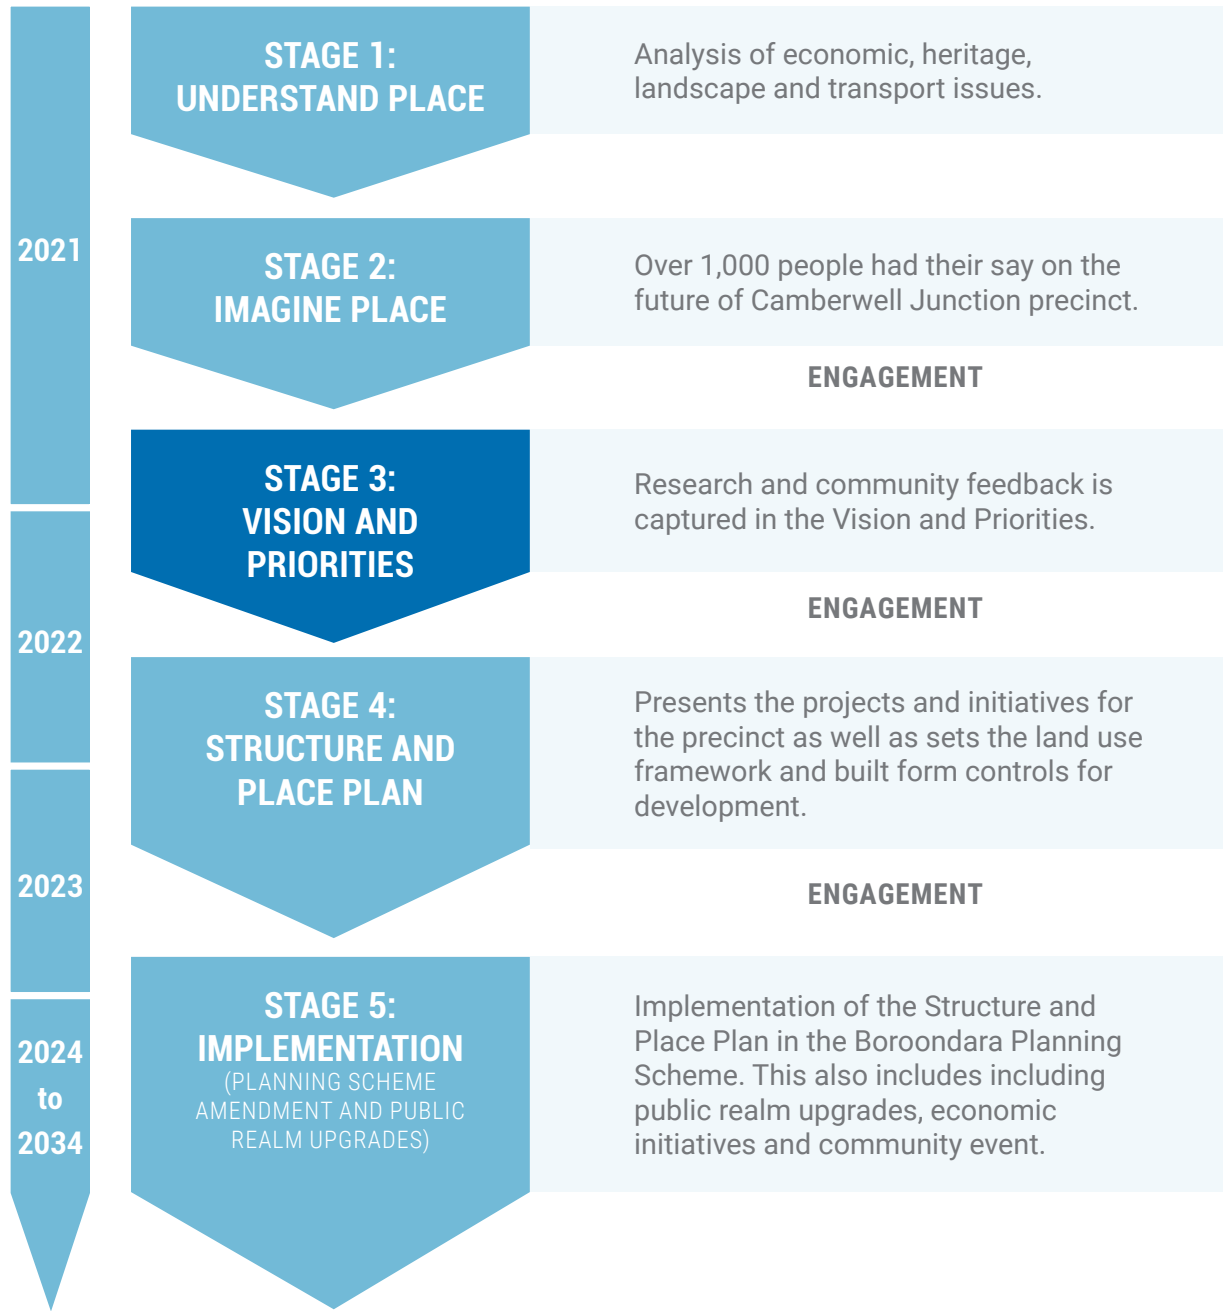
2021

STAGE 1:
UNDERSTAND PLACE

Analysis of economic, heritage, landscape and transport issues.

STAGE 2:
IMAGINE PLACE

Over 1,000 people had their say on the future of Camberwell Junction precinct.

ENGAGEMENT

STAGE 3:
VISION AND PRIORITIES

Research and community feedback is captured in the Vision and Priorities.

ENGAGEMENT

2022

STAGE 4:
STRUCTURE AND PLACE PLAN

Presents the projects and initiatives for the precinct as well as sets the land use framework and built form controls for development.

2023

ENGAGEMENT

2024 to 2034

STAGE 5:
IMPLEMENTATION
(PLANNING SCHEME AMENDMENT AND PUBLIC REALM UPGRADES)

Implementation of the Structure and Place Plan in the Boroondara Planning Scheme. This also includes including public realm upgrades, economic initiatives and community event.